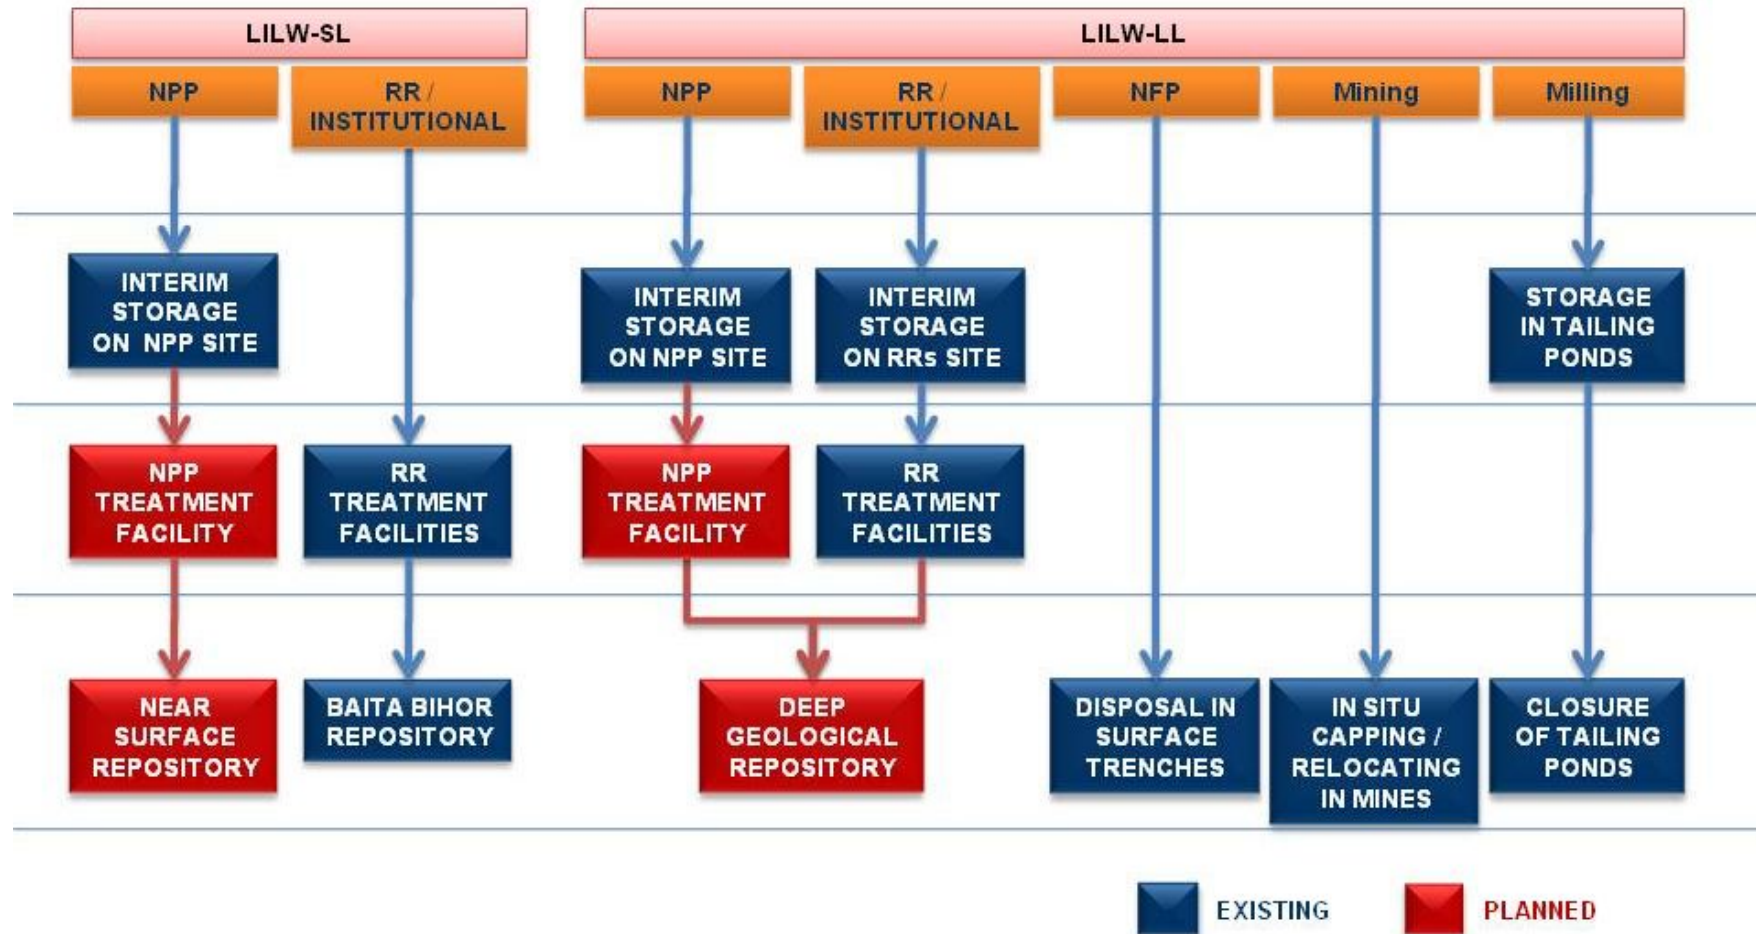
LILW-SL

LILW-LL

NPP

RR / INSTITUTIONAL

NPP

RR / INSTITUTIONAL

NFP

Mining

Milling

INTERIM STORAGE ON NPP SITE

INTERIM STORAGE ON NPP SITE

INTERIM STORAGE ON RRs SITE

STORAGE IN TAILING PONDS

NPP TREATMENT FACILITY

RR TREATMENT FACILITIES

NPP TREATMENT FACILITY

RR TREATMENT FACILITIES

NEAR SURFACE REPOSITORY

BAITA BIHOR REPOSITORY

DEEP GEOLOGICAL REPOSITORY

DISPOSAL IN SURFACE TRENCHES

IN SITU CAPPING / RELOCATING IN MINES

CLOSURE OF TAILING PONDS

EXISTING

PLANNED